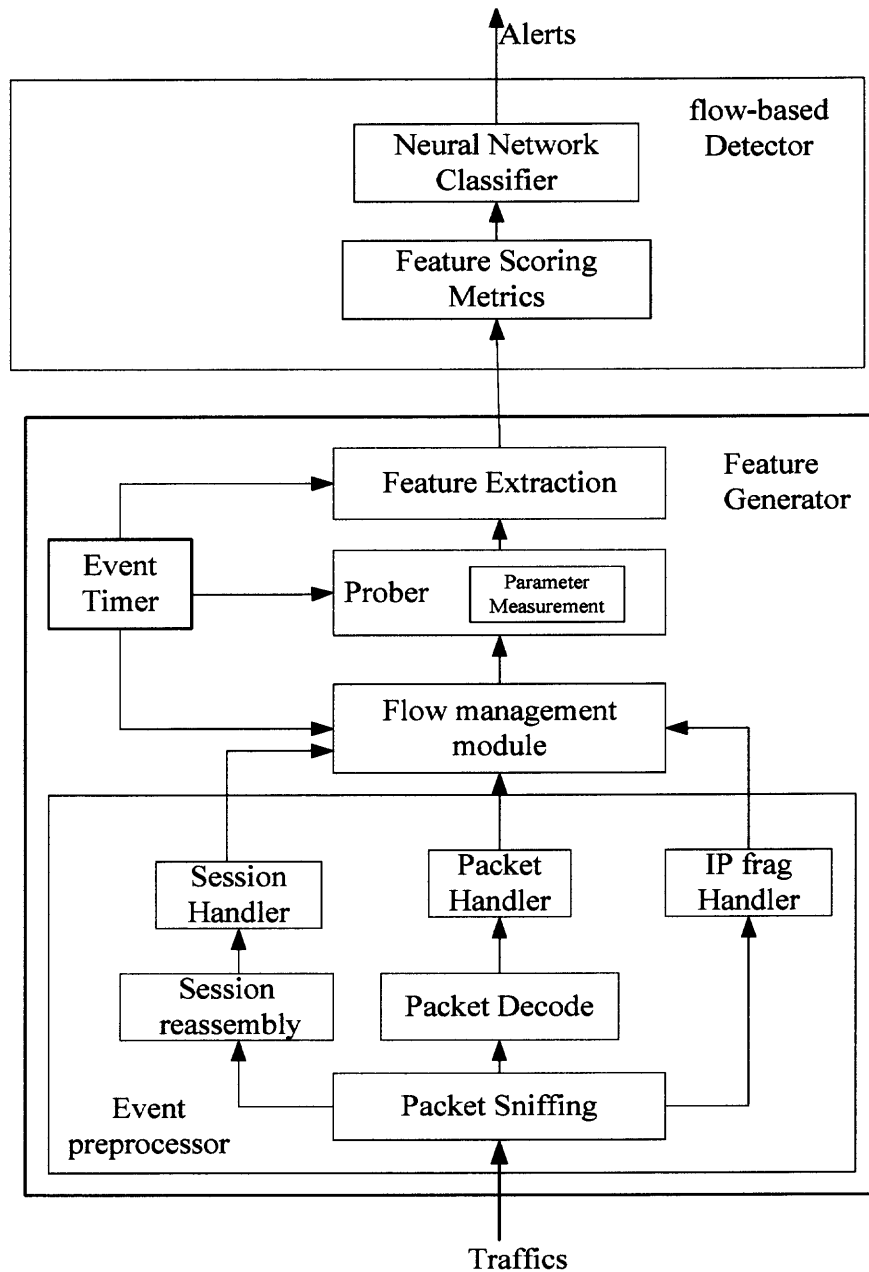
Alerts

flow-based Detector

Neural Network Classifier

Feature Scoring Metrics

Feature Generator

Feature Extraction

Event Timer

Prober

Parameter Measurement

Flow management module

Session Handler

Packet Handler

IP frag Handler

Session reassembly

Packet Decode

Event preprocessor

Packet Sniffing

Traffics